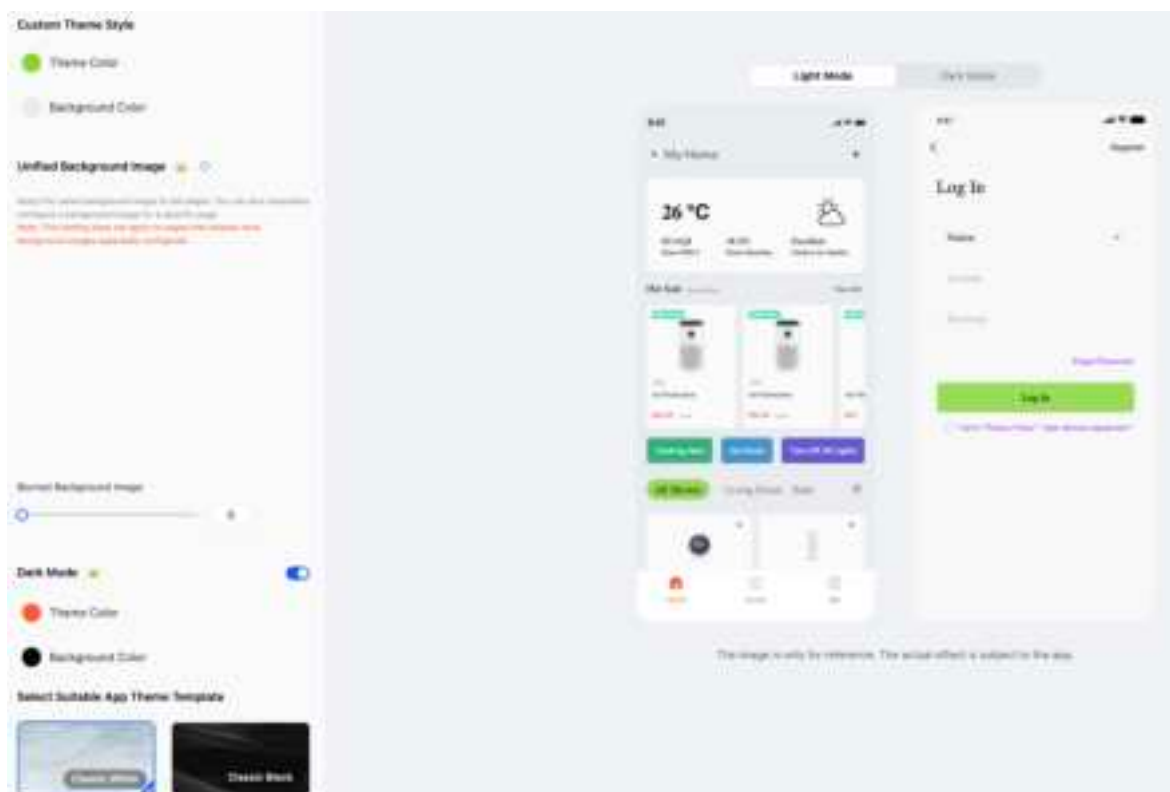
Custom Theme Style

Theme Color

Background Color

Unified Background Image

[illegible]
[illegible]

Blurred Background Image

0

Dark Mode

Theme Color

Background Color

Select Suitable App Theme Template

Classic White

Classic Black

Light Mode

Dark Mode

9:41

My Home

26 °C

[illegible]

Hot Sale

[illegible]

All Devices

Living Room

Log In

Log In

The image is only for reference. The actual effect is subject to the app.